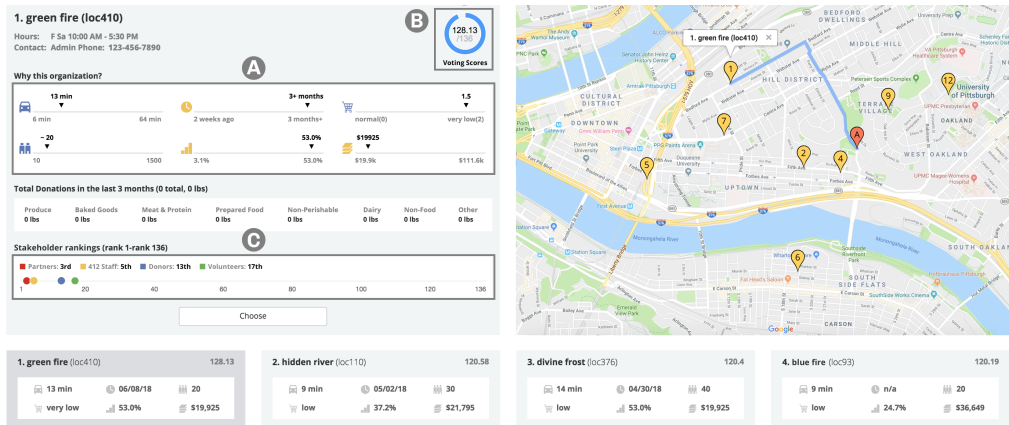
1. green fire (loc410)

Hours: F Sa 10:00 AM - 5:30 PM
Contact: Admin Phone: 123-456-7890

B

128.13
/136
Voting Scores

A

Why this organization?

13 min
6 min 64 min

3+ months
2 weeks ago 3 months+

1.5
normal(0) very low(2)

~ 20
10 1500

53.0%
3.1% 53.0%

$19925
$19.9k $111.6k

Total Donations in the last 3 months (0 total, 0 lbs)

| Produce | Baked Goods | Meat & Protein | Prepared Food | Non-Perishable | Dairy | Non-Food | Other |
|---|---|---|---|---|---|---|---|
| 0 lbs | 0 lbs | 0 lbs | 0 lbs | 0 lbs | 0 lbs | 0 lbs | 0 lbs |

C

Stakeholder rankings (rank 1-rank 136)

Partners: 3rd 412 Staff: 5th Donors: 13th Volunteers: 17th

1 20 40 60 80 100 120 136

Choose

1. green fire (loc410)

BEDFORD DWELLINGS
MIDDLE HILL
HILL DISTRICT
CULTURAL DISTRICT
DOWNTOWN
TERRACE VILLAGE
University of Pittsburgh
OAKLAND
WEST OAKLAND
UPTOWN
SOUTH SIDE FLATS
CARSON
Monongahela River
Google

1. green fire (loc410) 128.13
13 min 06/08/18 20
very low 53.0% $19,925

2. hidden river (loc110) 120.58
9 min 05/02/18 30
low 37.2% $21,795

3. divine frost (loc376) 120.4
14 min 04/30/18 40
low 53.0% $19,925

4. blue fire (loc93) 120.19
9 min n/a 20
low 24.7% $36,649